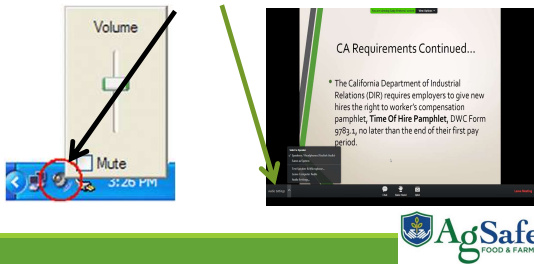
Volume

Mute

3:26 PM

CA Requirements Continued…

* The California Department of Industrial Relations (DIR) requires employers to give new hires the right to worker's compensation pamphlet, Time Of Hire Pamphlet, DWC Form 9783.1, no later than the end of their first pay period.

AgSafe
FOOD & FARM